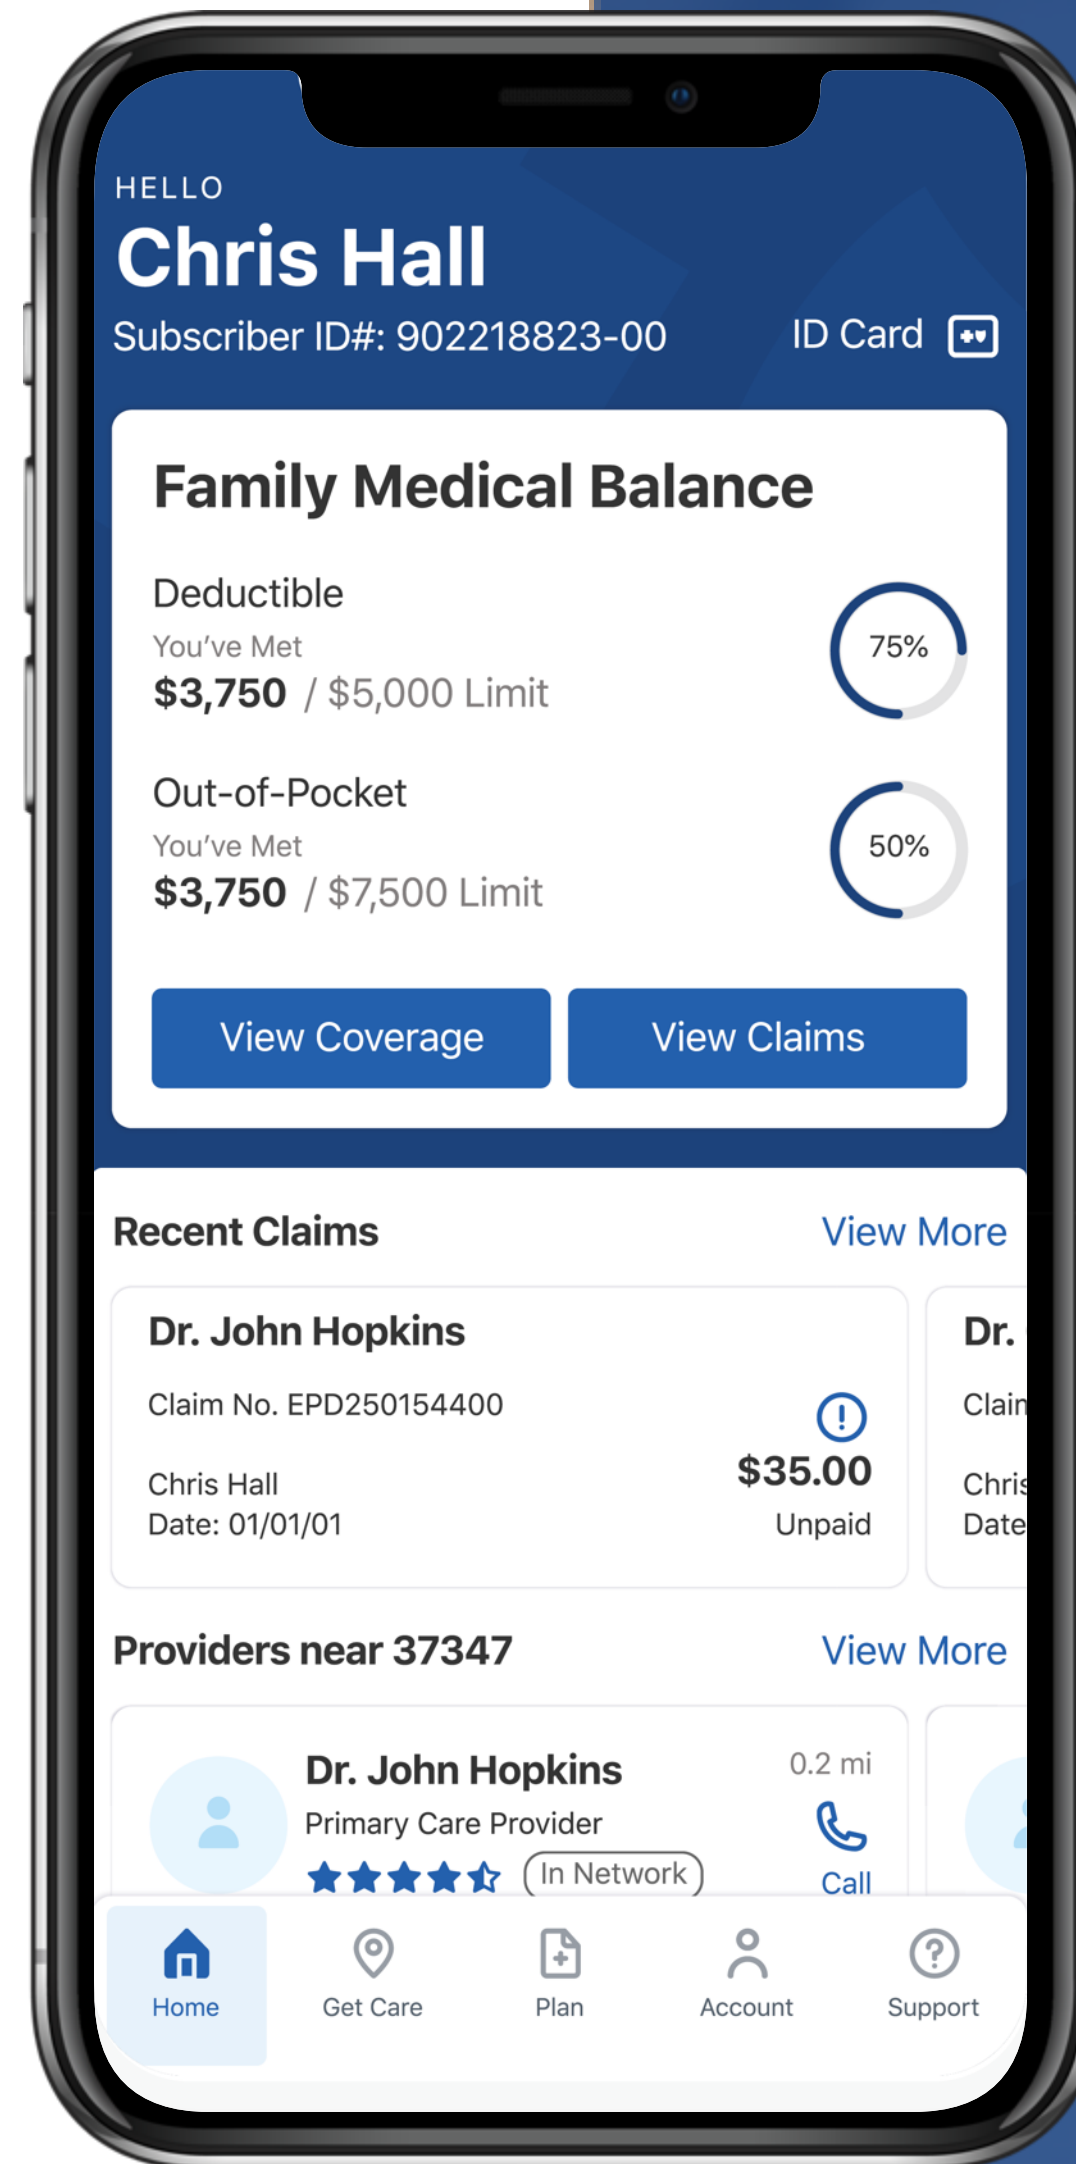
HELLO
Chris Hall
Subscriber ID#: 902218823-00
ID Card

Family Medical Balance

Deductible
You've Met
$3,750 / $5,000 Limit
75%

Out-of-Pocket
You've Met
$3,750 / $7,500 Limit
50%

View Coverage
View Claims

Recent Claims
View More

Dr. John Hopkins
Claim No. EPD250154400
Chris Hall
Date: 01/01/01
$35.00
Unpaid

Dr.
Clai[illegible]
Chri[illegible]
Date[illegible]

Providers near 37347
View More

Dr. John Hopkins
Primary Care Provider
In Network
0.2 mi
Call

Home
Get Care
Plan
Account
Support